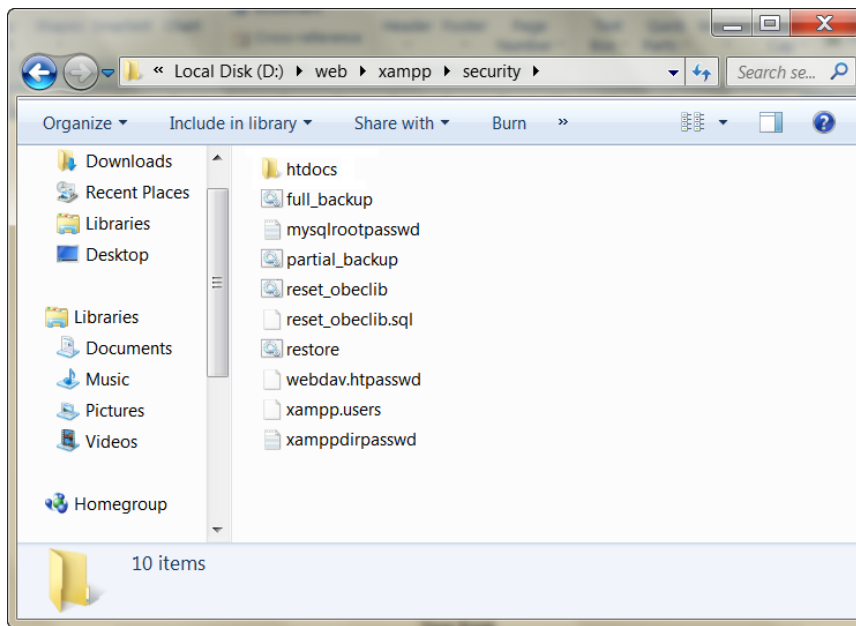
« Local Disk (D:) ▸ web ▸ xampp ▸ security ▸

Search se...

Organize ▾ Include in library ▾ Share with ▾ Burn »

Downloads
Recent Places
Libraries
Desktop

Libraries
Documents
Music
Pictures
Videos

Homegroup

htdocs
full_backup
mysqlrootpasswd
partial_backup
reset_obeclib
reset_obeclib.sql
restore
webdav.htpasswd
xampp.users
xamppdirpasswd

10 items